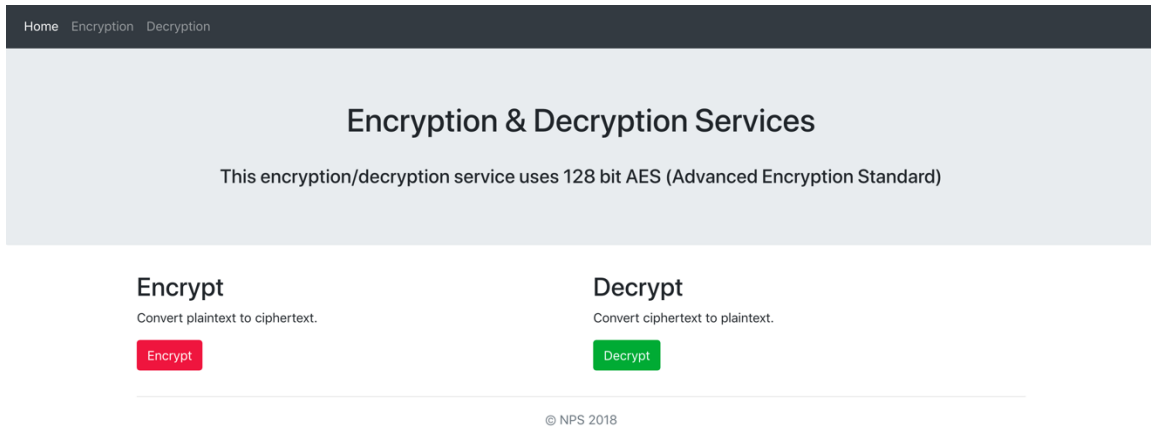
Home Encryption Decryption

Encryption & Decryption Services

This encryption/decryption service uses 128 bit AES (Advanced Encryption Standard)

Encrypt

Convert plaintext to ciphertext.

Encrypt

Decrypt

Convert ciphertext to plaintext.

Decrypt

© NPS 2018